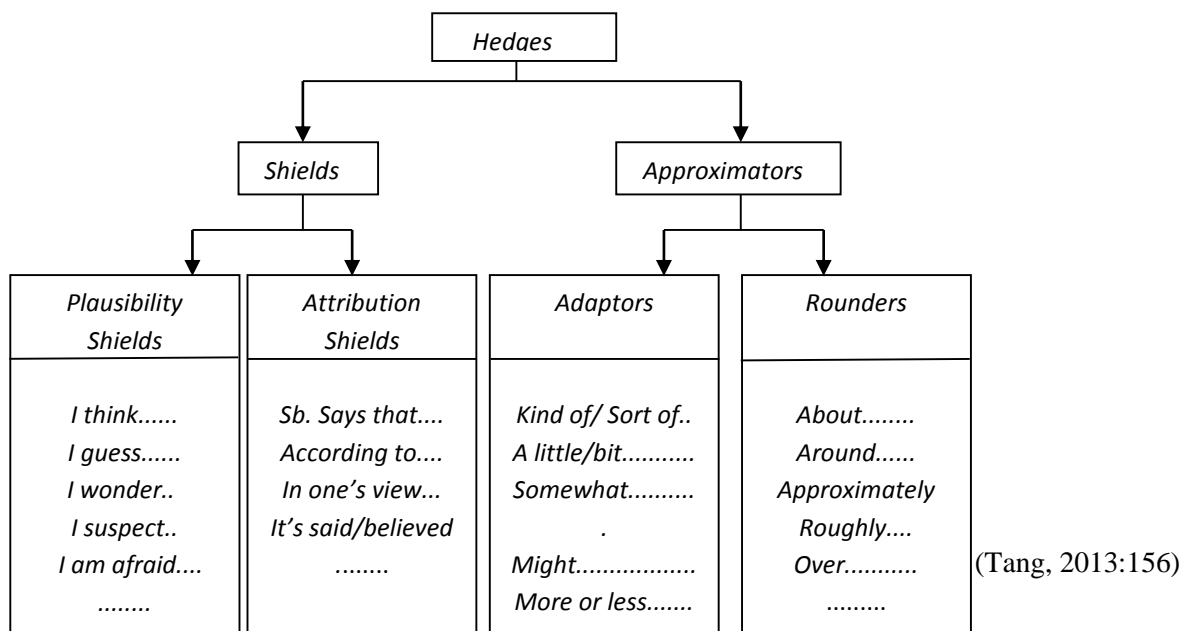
Hedges

Shields

Approximators

Plausibility Shields

I think......
I guess......
I wonder..
I suspect..
I am afraid....
........

Attribution Shields

Sb. Says that....
According to....
In one's view...
It's said/believed
........

Adaptors

Kind of/ Sort of..
A little/bit...........
Somewhat..........
.
Might.................
More or less.......

Rounders

About........
Around......
Approximately
Roughly....
Over...........
.........

(Tang, 2013:156)